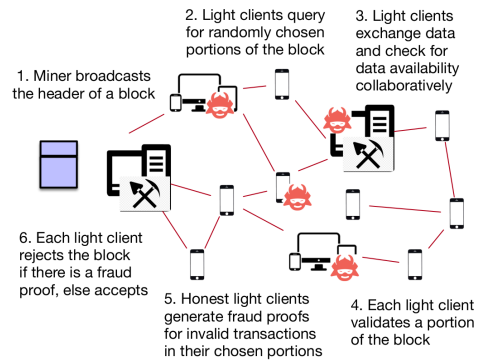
2. Light clients query for randomly chosen portions of the block

3. Light clients exchange data and check for data availability collaboratively

1. Miner broadcasts the header of a block

6. Each light client rejects the block if there is a fraud proof, else accepts

5. Honest light clients generate fraud proofs for invalid transactions in their chosen portions

4. Each light client validates a portion of the block